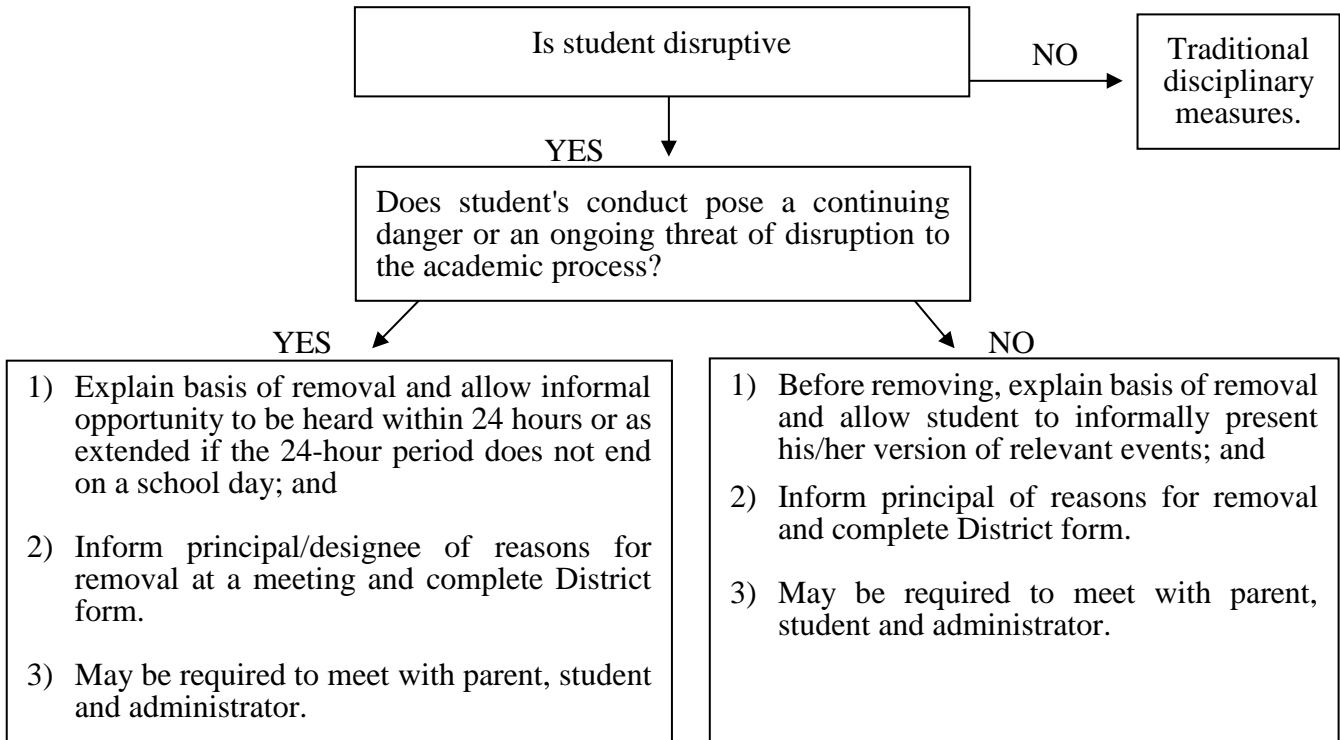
Is student disruptive

NO

Traditional disciplinary measures.

YES

Does student's conduct pose a continuing danger or an ongoing threat of disruption to the academic process?

YES

1) Explain basis of removal and allow informal opportunity to be heard within 24 hours or as extended if the 24-hour period does not end on a school day; and

2) Inform principal/designee of reasons for removal at a meeting and complete District form.

3) May be required to meet with parent, student and administrator.

NO

1) Before removing, explain basis of removal and allow student to informally present his/her version of relevant events; and

2) Inform principal of reasons for removal and complete District form.

3) May be required to meet with parent, student and administrator.